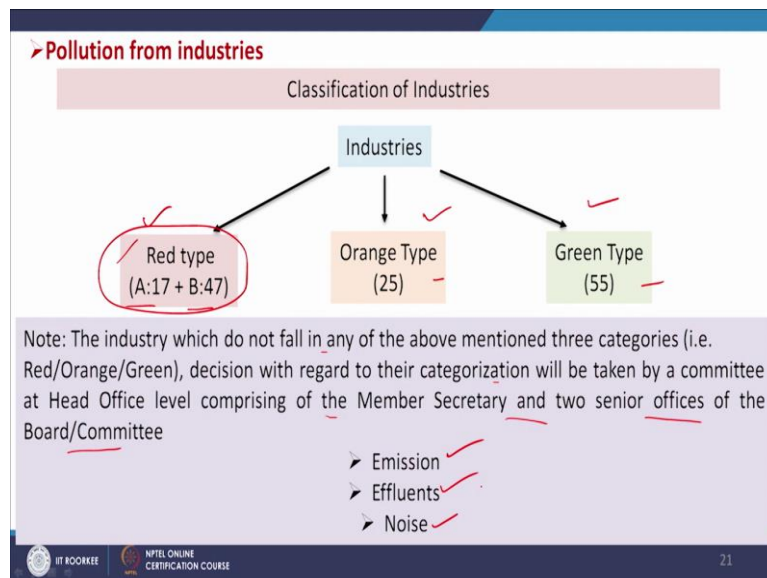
➢Pollution from industries

Classification of Industries

Industries

Red type
(A:17 + B:47)

Orange Type
(25)

Green Type
(55)

Note: The industry which do not fall in any of the above mentioned three categories (i.e. Red/Orange/Green), decision with regard to their categorization will be taken by a committee at Head Office level comprising of the Member Secretary and two senior offices of the Board/Committee

➢ Emission
➢ Effluents
➢ Noise

IIT ROORKEE NPTEL ONLINE CERTIFICATION COURSE

21